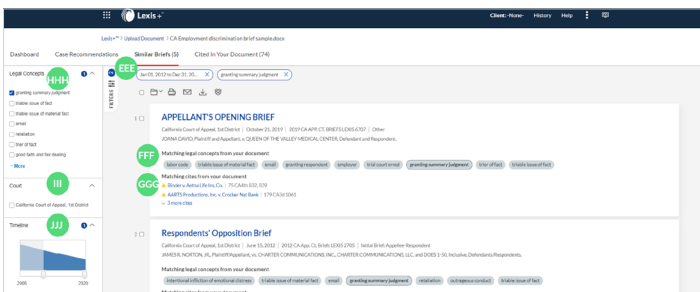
Lexis+

Client: -None- History Help

Lexis+™ > Upload Document > CA Employment discrimination brief sample.docx

Dashboard Case Recommendations Similar Briefs (5) Cited In Your Document (74)

Legal Concepts HHH

granting summary judgment
triable issue of fact
triable issue of material fact
email
retaliation
trier of fact
good faith and fair dealing
+ More

Court III

California Court of Appeal, 1st District

Timeline JJJ

2000 2020

FILTERS

EEE

Jan 01, 2012 to Dec 31, 20... ×
granting summary judgment ×

1

APPELLANT'S OPENING BRIEF

California Court of Appeal, 1st District | October 21, 2019 | 2019 CA APP. CT. BRIEFS LEXIS 6707 | Other

JOANA DAVID, Plaintiff and Appellant, v. QUEEN OF THE VALLEY MEDICAL CENTER, Defendant and Respondent.

FFF

Matching legal concepts from your document

labor code triable issue of material fact email granting respondent employer trial court erred granting summary judgment trier of fact triable issue of fact

GGG

Matching cites from your document

Binder v. Aetna Life Ins. Co. | 75 CA4th 832, 839

AARTS Productions, Inc. v. Crocker Nat Bank | 179 CA3d 1061

+ 3 more cites

2

Respondents' Opposition Brief

California Court of Appeal, 1st District | June 15, 2012 | 2012 CA App. Ct. Briefs LEXIS 2705 | Initial Brief Appellee-Respondent

JAMES R. NORTON, JR., Plaintiff/Appellant, vs. CHARTER COMMUNICATIONS, INC.; CHARTER COMMUNICATIONS, LLC, and DOES 1-50, inclusive, Defendants/Respondents.

Matching legal concepts from your document

intentional infliction of emotional distress triable issue of material fact email granting summary judgment retaliation outrageous conduct triable issue of fact